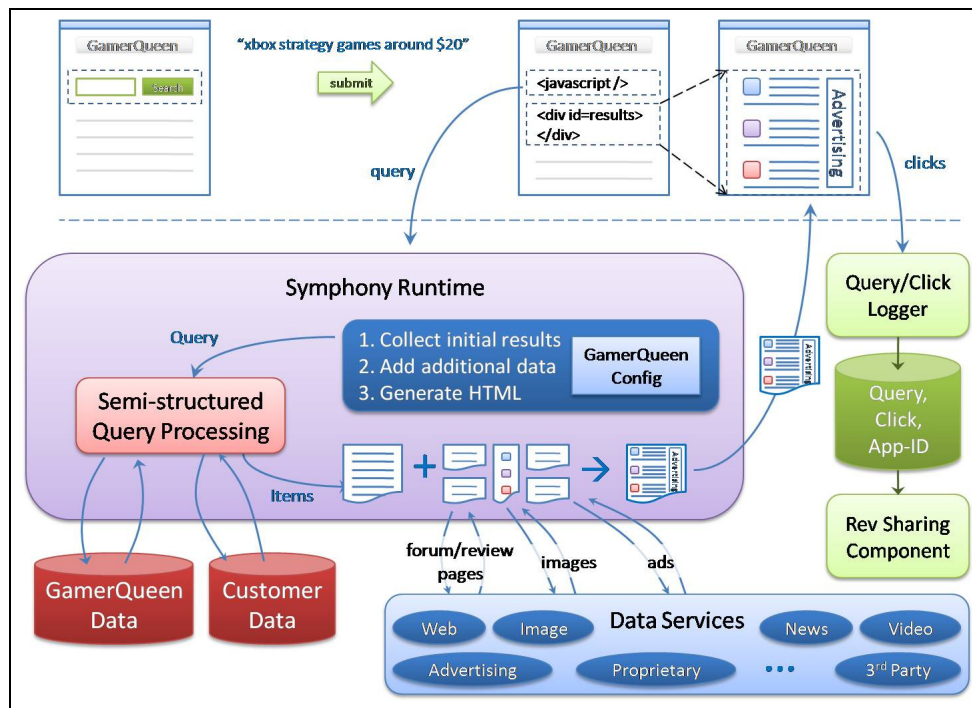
GamerQueen

Search

"xbox strategy games around \$20"

submit

GamerQueen

<javascript />

<div id=results>
</div>

GamerQueen

Advertising

query

clicks

Symphony Runtime

Query

1. Collect initial results
2. Add additional data
3. Generate HTML

GamerQueen Config

Semi-structured Query Processing

Items

Advertising

Advertising

Advertising

Query/Click Logger

Query, Click, App-ID

Rev Sharing Component

GamerQueen Data

Customer Data

forum/review pages

images

ads

Data Services

Web

Image

News

Video

Advertising

Proprietary

•••

3$^{rd}$ Party